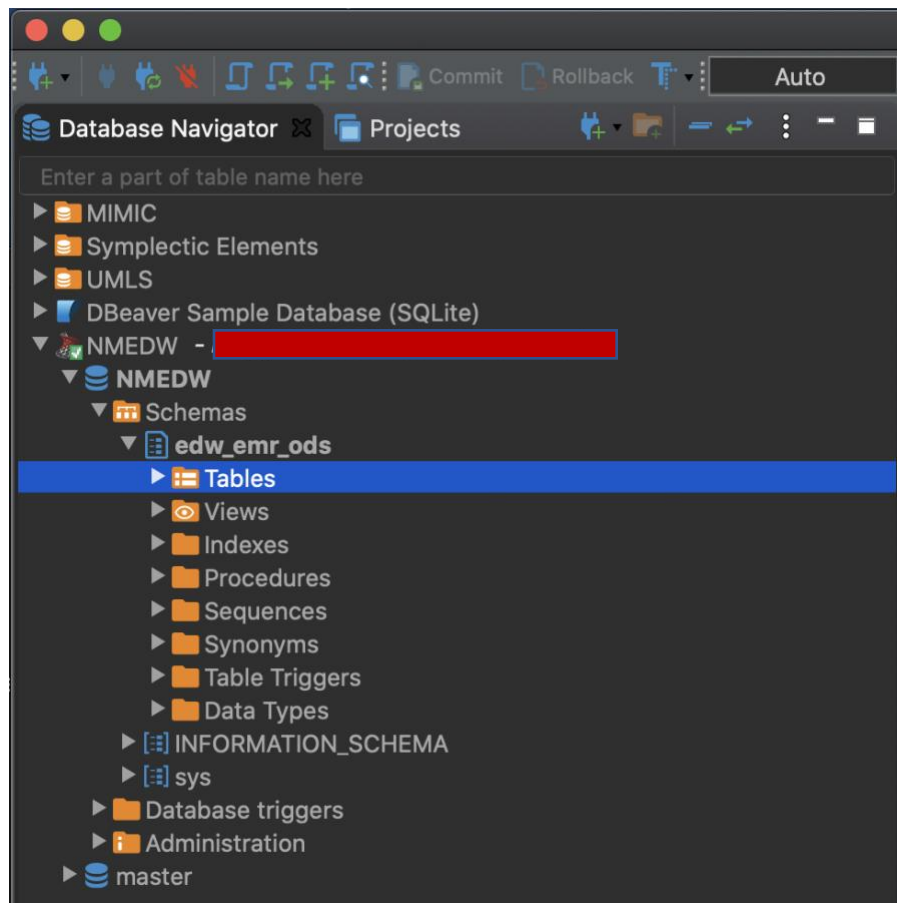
Commit Rollback Auto

Database Navigator Projects

Enter a part of table name here

MIMIC
Symplectic Elements
UMLS
DBeaver Sample Database (SQLite)
NMEDW -
NMEDW
Schemas
edw_emr_ods
Tables
Views
Indexes
Procedures
Sequences
Synonyms
Table Triggers
Data Types
INFORMATION_SCHEMA
sys
Database triggers
Administration
master